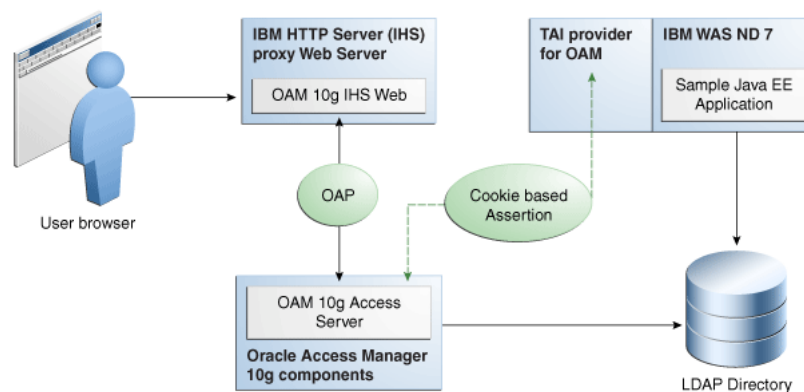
IBM HTTP Server (IHS) proxy Web Server

OAM 10g IHS Web

TAI provider for OAM

IBM WAS ND 7

Sample Java EE Application

User browser

OAP

Cookie based Assertion

OAM 10g Access Server

Oracle Access Manager 10g components

LDAP Directory